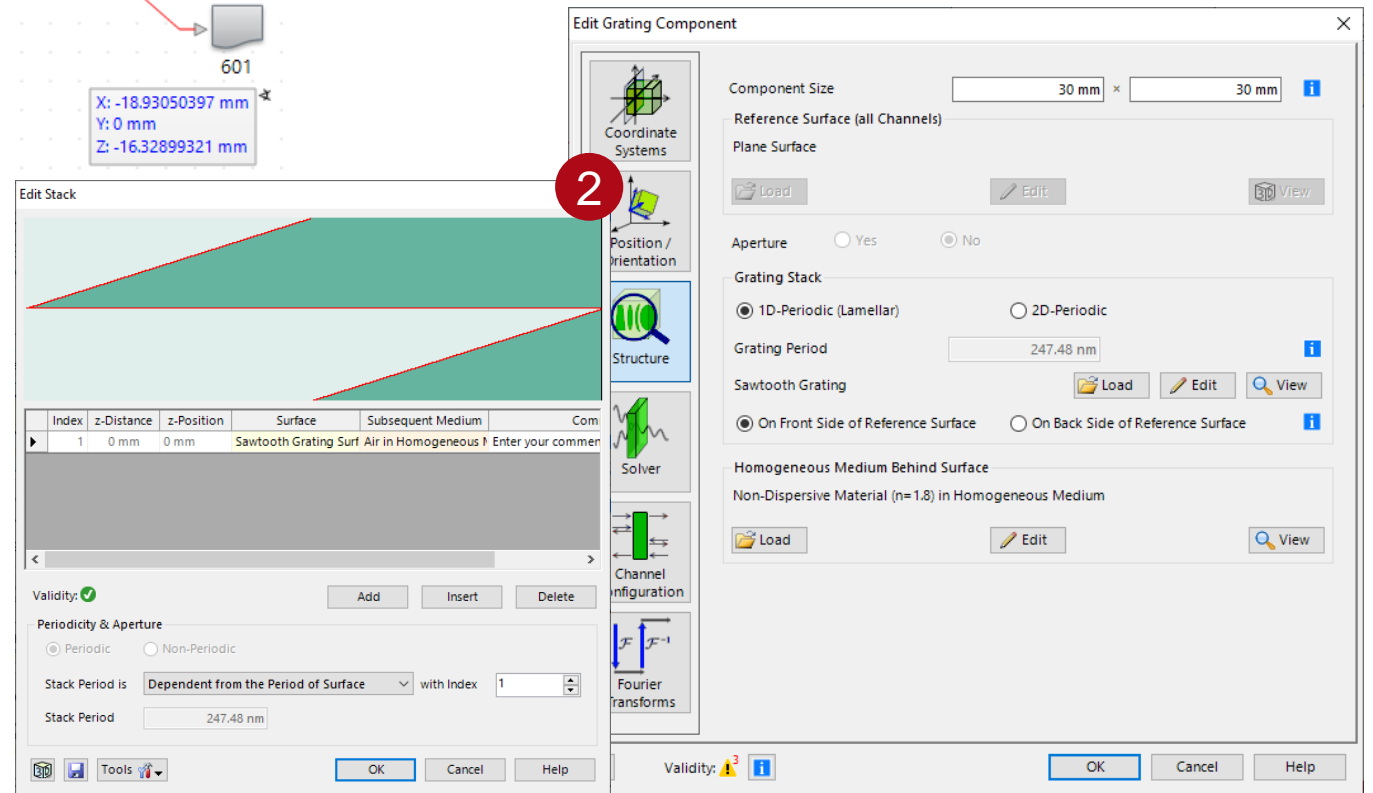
601

X: -18.93050397 mm
Y: 0 mm
Z: -16.32899321 mm

Edit Stack

| | Index | z-Distance | z-Position | Surface | Subsequent Medium | Com |
|---|---|---|---|---|---|---|
| ▸ | 1 | 0 mm | 0 mm | Sawtooth Grating Surf | Air in Homogeneous M | Enter your commen |

Validity:

Add
Insert
Delete

Periodicity & Aperture
Periodic
Non-Periodic

Stack Period is
Dependent from the Period of Surface
with Index
1

Stack Period
247.48 nm

Tools
OK
Cancel
Help

2

Edit Grating Component

Coordinate Systems
Position / Orientation
Structure
Solver
Channel Configuration
Fourier Transforms

Component Size
30 mm
×
30 mm

Reference Surface (all Channels)
Plane Surface
Load
Edit
View

Aperture
Yes
No

Grating Stack
1D-Periodic (Lamellar)
2D-Periodic
Grating Period
247.48 nm
Sawtooth Grating
Load
Edit
View
On Front Side of Reference Surface
On Back Side of Reference Surface

Homogeneous Medium Behind Surface
Non-Dispersive Material (n=1.8) in Homogeneous Medium
Load
Edit
View

Validity:
3

OK
Cancel
Help